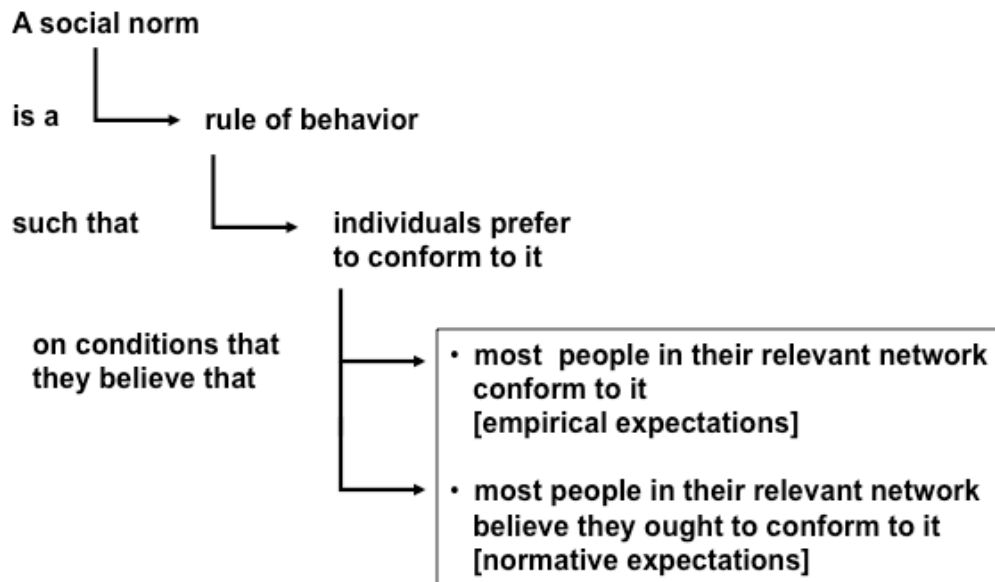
A social norm

is a

rule of behavior

such that

individuals prefer to conform to it

on conditions that they believe that

• most people in their relevant network conform to it [empirical expectations]

• most people in their relevant network believe they ought to conform to it [normative expectations]